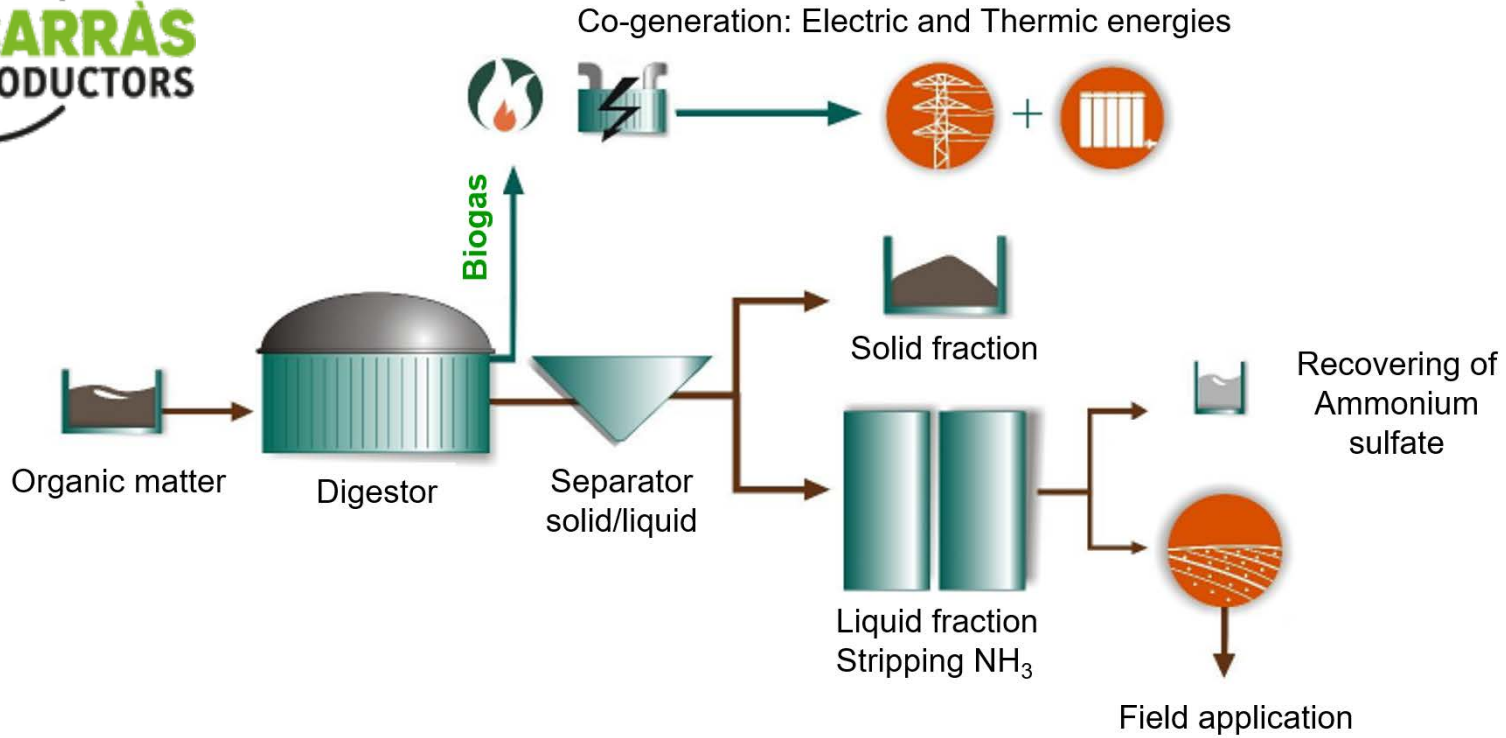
ARRÀS
ODUCTORS

Co-generation: Electric and Thermic energies

Biogas

Solid fraction

Recovering of Ammonium sulfate

Organic matter

Digestor

Separator solid/liquid

Liquid fraction Stripping $NH_3$

Field application